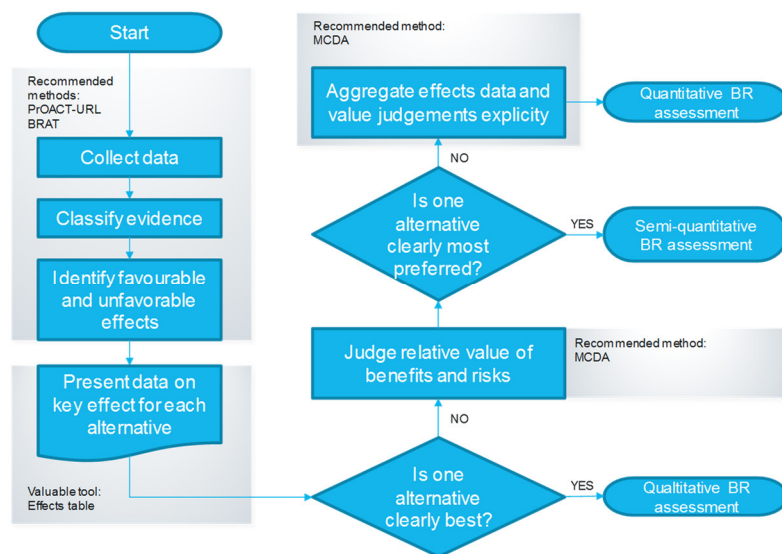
Start

Recommended methods:
PrOACT-URL
BRAT

Collect data

Classify evidence

Identify favourable and unfavorable effects

Present data on key effect for each alternative

Valuable tool:
Effects table

Is one alternative clearly best?

YES

Qualtitative BR assessment

NO

Judge relative value of benefits and risks

Recommended method:
MCDA

Is one alternative clearly most preferred?

YES

Semi-quantitative BR assessment

NO

Recommended method:
MCDA

Aggregate effects data and value judgements explicity

Quantitative BR assessment